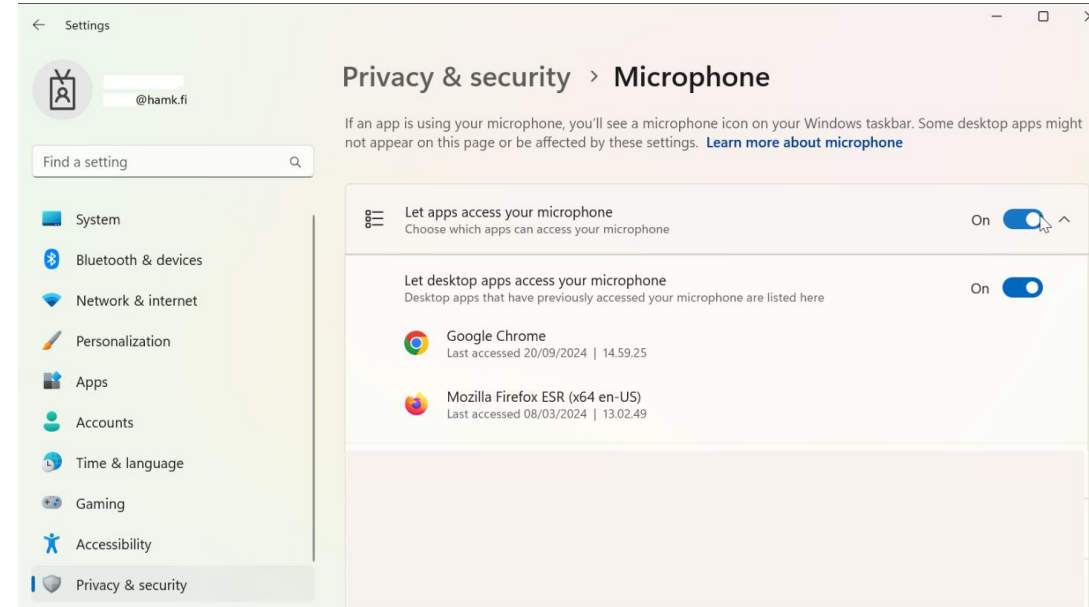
Settings

@hamk.fi

Find a setting

System

Bluetooth & devices

Network & internet

Personalization

Apps

Accounts

Time & language

Gaming

Accessibility

Privacy & security

Privacy & security > Microphone

If an app is using your microphone, you'll see a microphone icon on your Windows taskbar. Some desktop apps might not appear on this page or be affected by these settings. Learn more about microphone

Let apps access your microphone
Choose which apps can access your microphone

On

Let desktop apps access your microphone
Desktop apps that have previously accessed your microphone are listed here

On

Google Chrome
Last accessed 20/09/2024 | 14.59.25

Mozilla Firefox ESR (x64 en-US)
Last accessed 08/03/2024 | 13.02.49